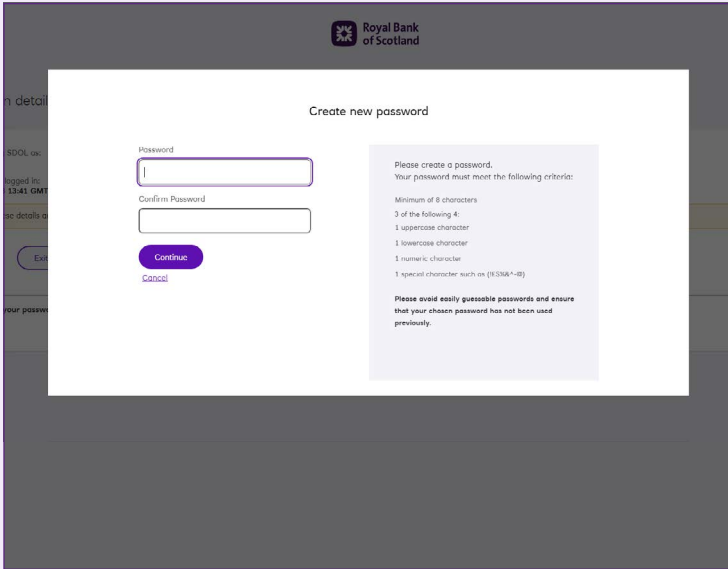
Royal Bank of Scotland

n detail

SDOL as:

logged in:
13:41 GMT

se details a

Exi

your passw

Create new password

Password

Confirm Password

Continue

Cancel

Please create a password.
Your password must meet the following criteria:

Minimum of 8 characters

3 of the following 4:

1 uppercase character

1 lowercase character

1 numeric character

1 special character such as (!£$%^-@)

Please avoid easily guessable passwords and ensure that your chosen password has not been used previously.